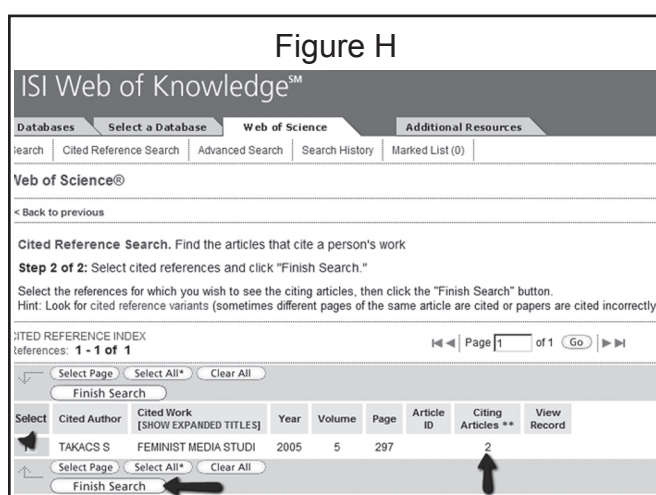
Figure H

ISI Web of Knowledge℠

Databases | Select a Database | Web of Science | Additional Resources

earch | Cited Reference Search | Advanced Search | Search History | Marked List (0)

Veb of Science®

< Back to previous

Cited Reference Search. Find the articles that cite a person's work

Step 2 of 2: Select cited references and click "Finish Search."

Select the references for which you wish to see the citing articles, then click the "Finish Search" button.
Hint: Look for cited reference variants (sometimes different pages of the same article are cited or papers are cited incorrectly

CITED REFERENCE INDEX
References: 1 - 1 of 1

Page 1 of 1 Go

Select Page | Select All* | Clear All

Finish Search

| Select | Cited Author | Cited Work [SHOW EXPANDED TITLES] | Year | Volume | Page | Article ID | Citing Articles ** | View Record |
|---|---|---|---|---|---|---|---|---|
| | TAKACS S | FEMINIST MEDIA STUDI | 2005 | 5 | 297 | | 2 | |

Select Page | Select All* | Clear All

Finish Search